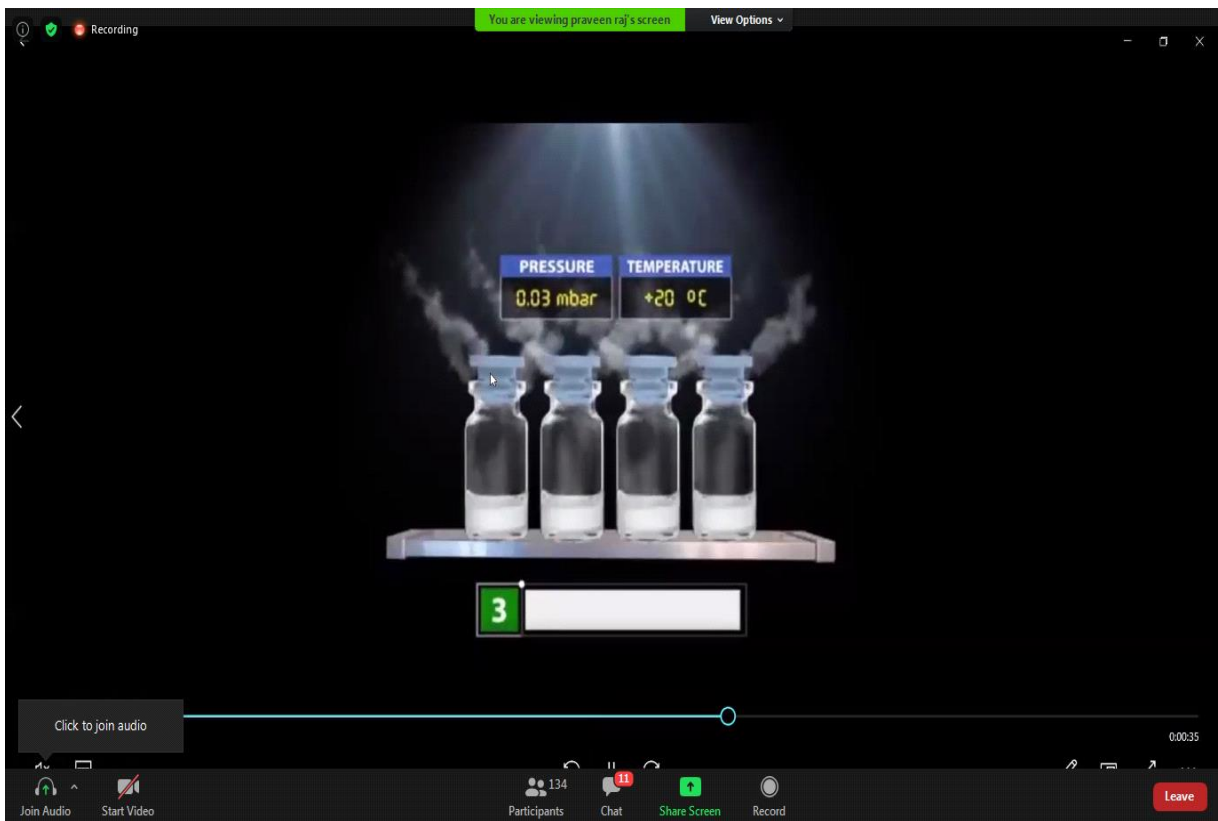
Recording

You are viewing praveen raj's screen

View Options

PRESSURE

0.03 mbar

TEMPERATURE

+20 °C

3

Click to join audio

0:00:35

Join Audio

Start Video

134

Participants

11

Chat

Share Screen

Record

Leave